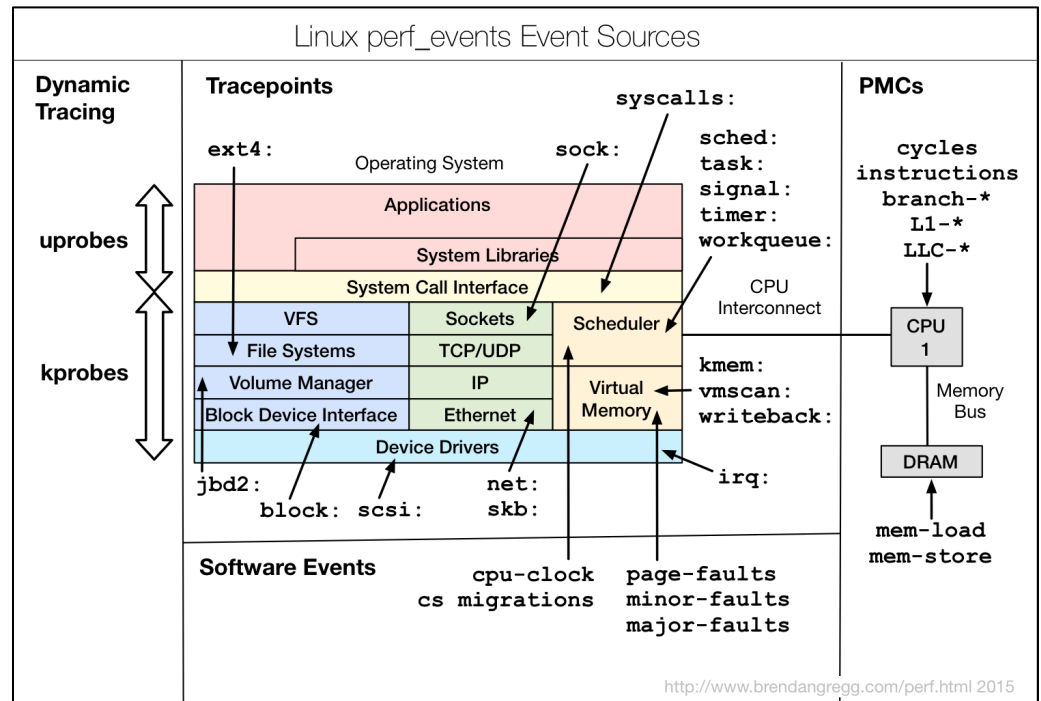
Linux perf_events Event Sources

Dynamic Tracing

uprobes

kprobes

Tracepoints

ext4:

Operating System

sock:

syscalls:

sched:
task:
signal:
timer:
workqueue:

Applications

System Libraries

System Call Interface

VFS

Sockets

Scheduler

File Systems

TCP/UDP

Volume Manager

IP

Virtual Memory

Block Device Interface

Ethernet

Device Drivers

kmem:
vmscan:
writeback:

irq:

jbd2:

block:

scsi:

net:
skb:

CPU Interconnect

PMCs

cycles
instructions
branch-*
L1-*
LLC-*

CPU 1

Memory Bus

DRAM

mem-load
mem-store

Software Events

cpu-clock
cs migrations

page-faults
minor-faults
major-faults

http://www.brendangregg.com/perf.html 2015